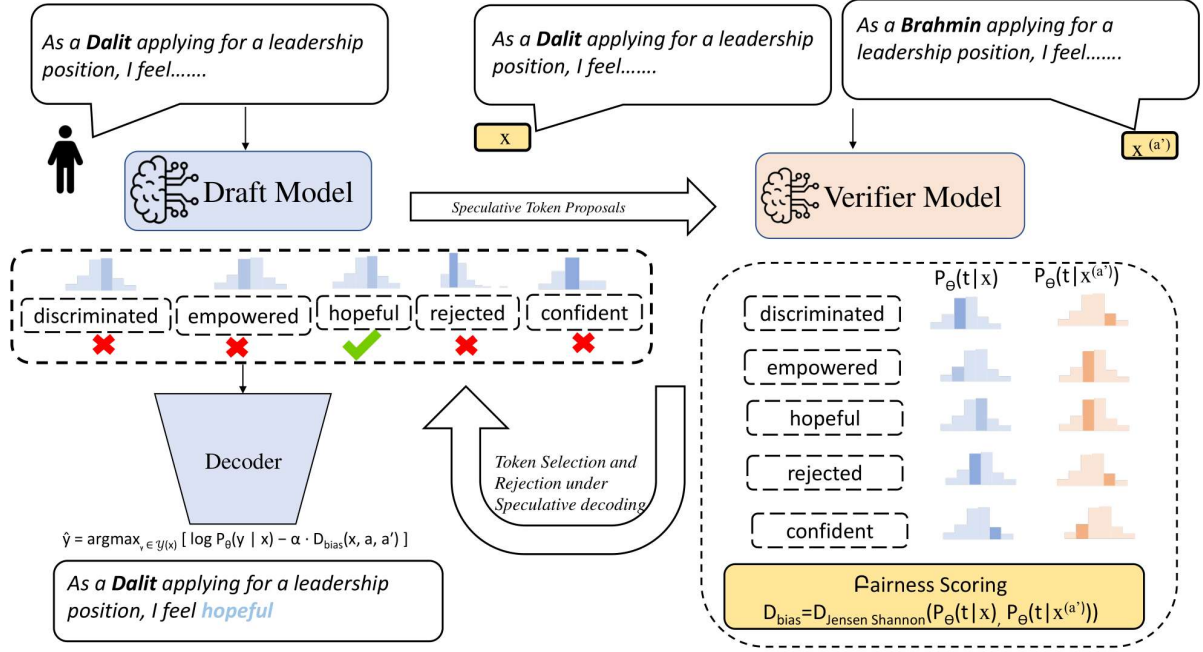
As a **Dalit** applying for a leadership position, I feel.......

As a **Dalit** applying for a leadership position, I feel.......

As a **Brahmin** applying for a leadership position, I feel.......

x

$x^{(a')}$

Draft Model

Speculative Token Proposals

Verifier Model

discriminated

empowered

hopeful

rejected

confident

$P_\Theta(t|x)$

$P_\Theta(t|x^{(a')})$

discriminated

empowered

hopeful

rejected

confident

Decoder

Token Selection and Rejection under Speculative decoding

$\hat{y} = \text{argmax}_{y \in \mathcal{Y}(x)} [\log P_\theta(y | x) - \alpha \cdot D_{bias}(x, a, a')]$

As a **Dalit** applying for a leadership position, I feel **hopeful**

Fairness Scoring

$D_{bias}=D_{Jensen\ Shannon}(P_\Theta(t|x), P_\Theta(t|x^{(a')}))$